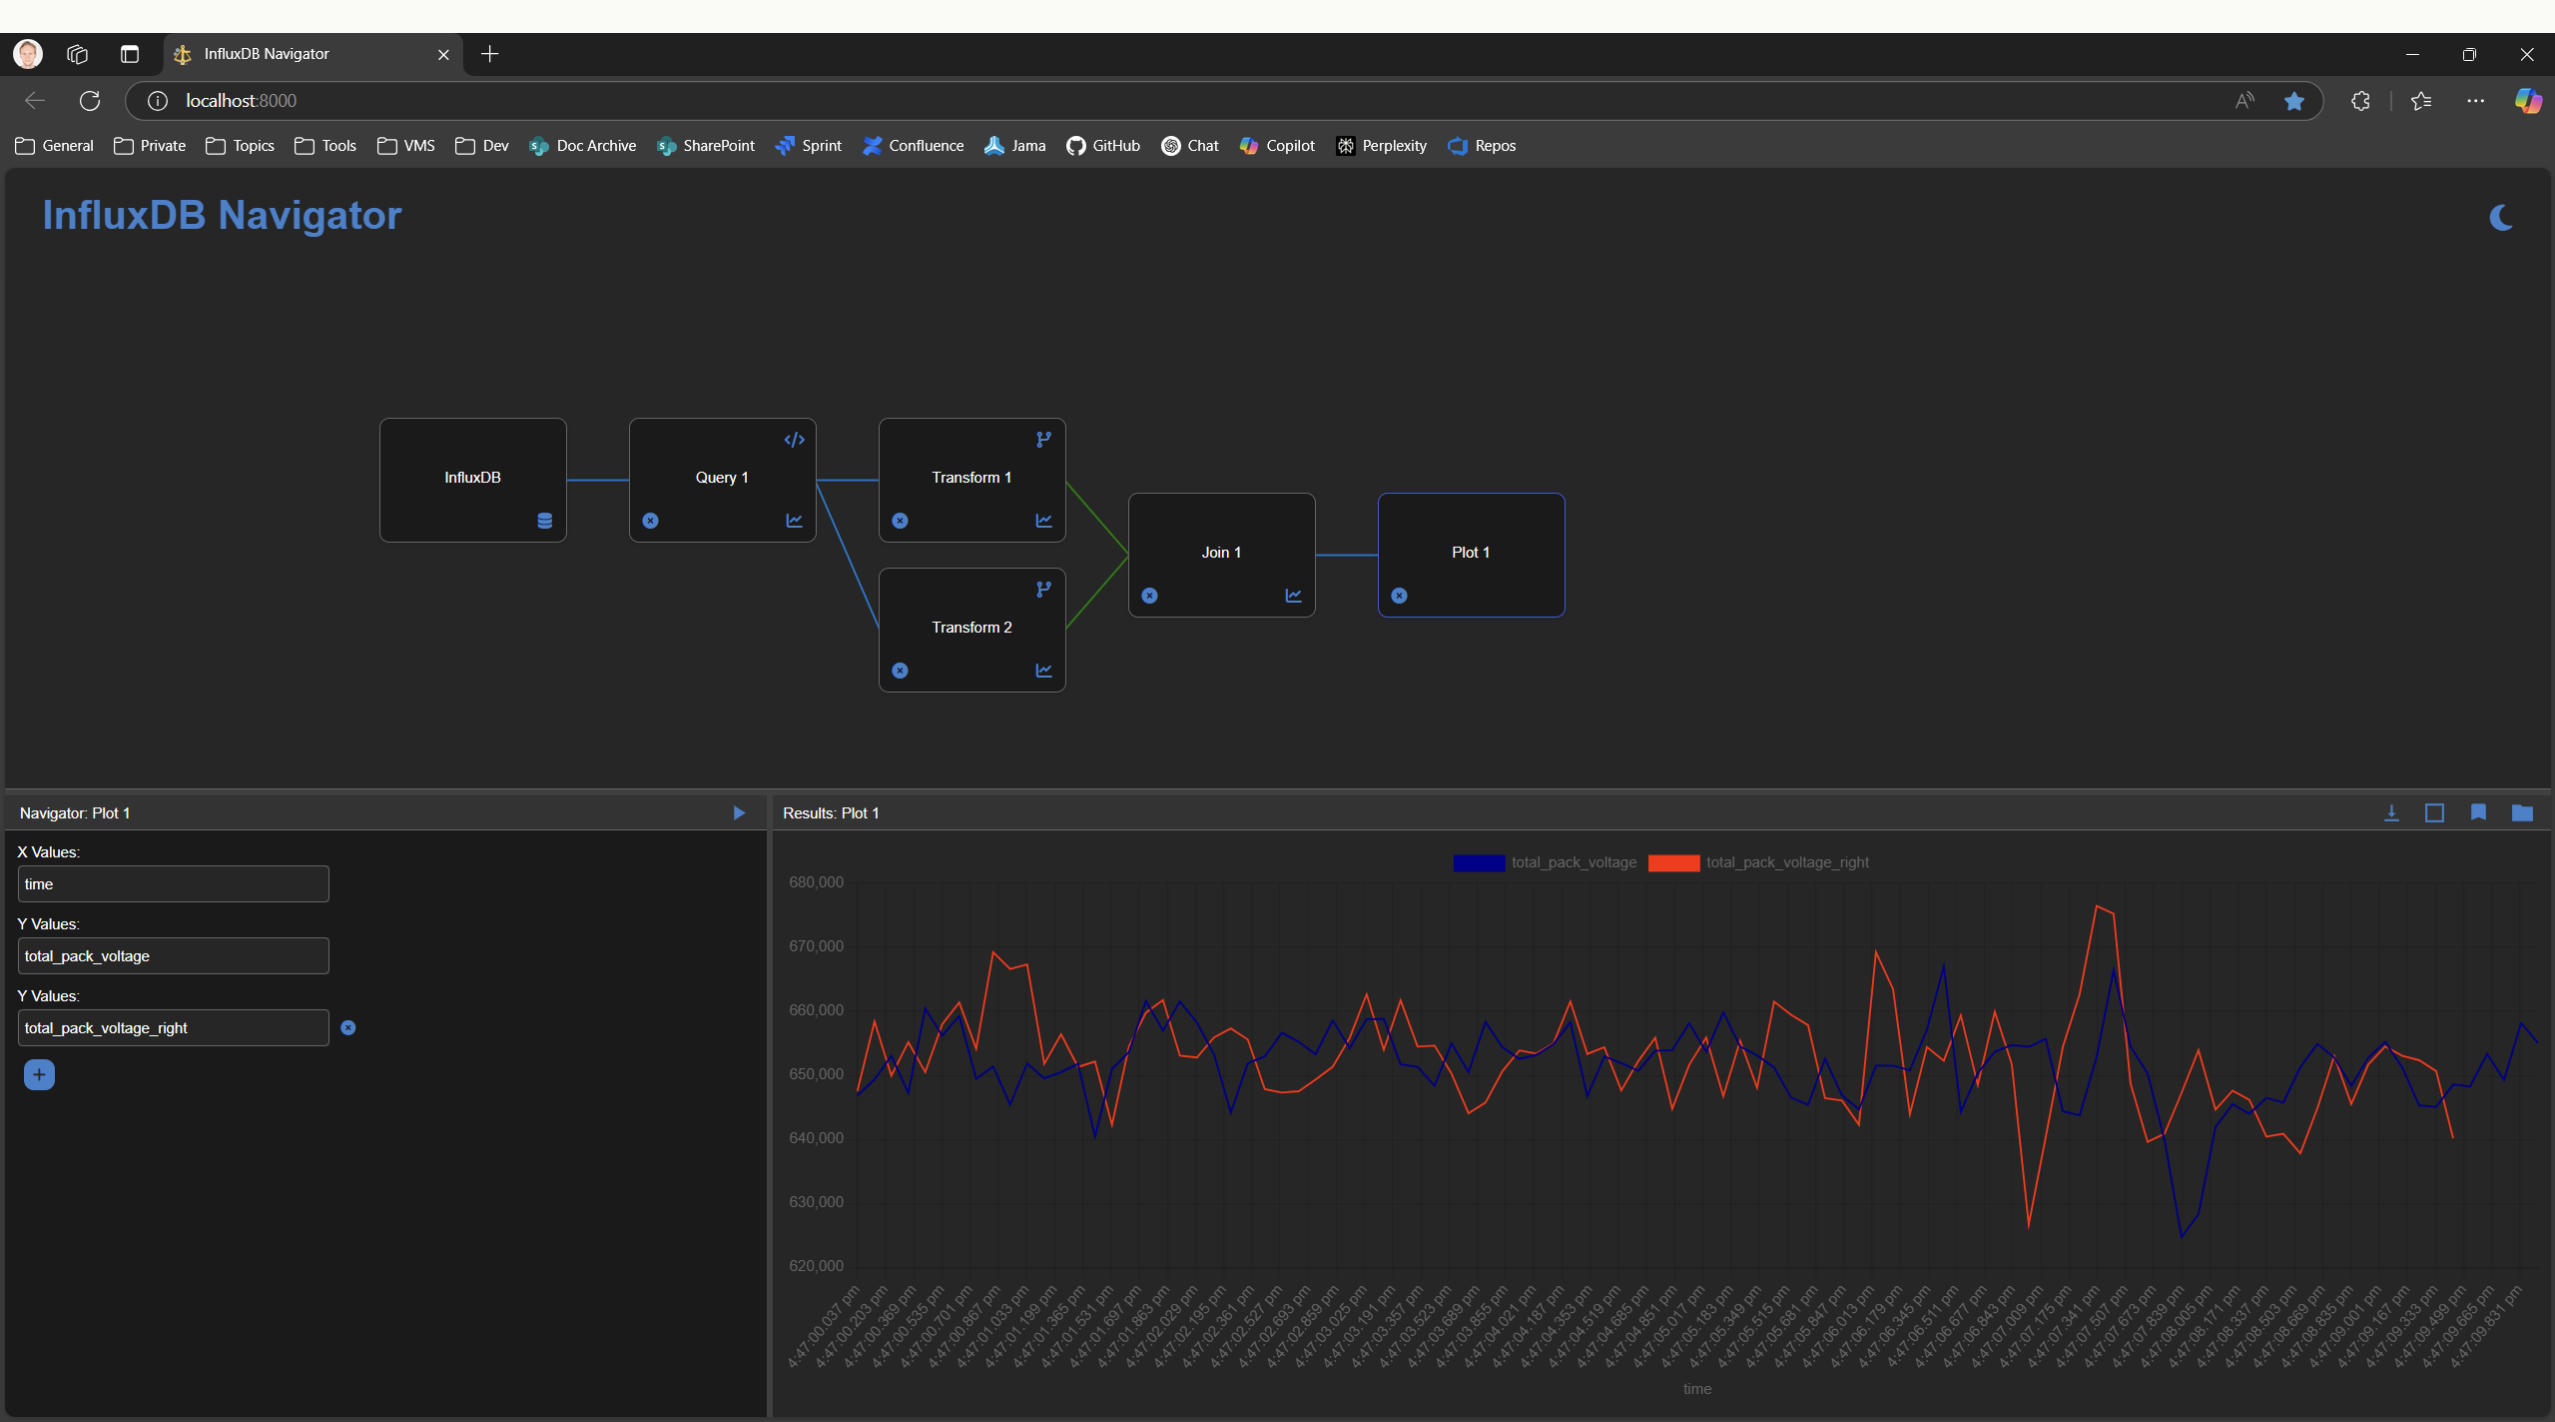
InfluxDB Navigator

localhost:8000

General Private Topics Tools VMS Dev Doc Archive SharePoint Sprint Confluence Jama GitHub Chat Copilot Perplexity Repos

InfluxDB Navigator

InfluxDB

Query 1

Transform 1

Transform 2

Join 1

Plot 1

Navigator: Plot 1

X Values:

time

Y Values:

total_pack_voltage

Y Values:

total_pack_voltage_right

Results: Plot 1

total_pack_voltage total_pack_voltage_right

680,000
670,000
660,000
650,000
640,000
630,000
620,000

4:47:00.037 pm 4:47:00.203 pm 4:47:00.369 pm 4:47:00.535 pm 4:47:00.701 pm 4:47:00.867 pm 4:47:01.033 pm 4:47:01.199 pm 4:47:01.365 pm 4:47:01.531 pm 4:47:01.697 pm 4:47:01.863 pm 4:47:02.029 pm 4:47:02.195 pm 4:47:02.361 pm 4:47:02.527 pm 4:47:02.693 pm 4:47:02.859 pm 4:47:03.025 pm 4:47:03.191 pm 4:47:03.357 pm 4:47:03.523 pm 4:47:03.689 pm 4:47:03.855 pm 4:47:04.021 pm 4:47:04.187 pm 4:47:04.353 pm 4:47:04.519 pm 4:47:04.685 pm 4:47:04.851 pm 4:47:05.017 pm 4:47:05.183 pm 4:47:05.349 pm 4:47:05.515 pm 4:47:05.681 pm 4:47:05.847 pm 4:47:06.013 pm 4:47:06.179 pm 4:47:06.345 pm 4:47:06.511 pm 4:47:06.677 pm 4:47:06.843 pm 4:47:07.009 pm 4:47:07.175 pm 4:47:07.341 pm 4:47:07.507 pm 4:47:07.673 pm 4:47:07.839 pm 4:47:08.005 pm 4:47:08.171 pm 4:47:08.337 pm 4:47:08.503 pm 4:47:08.669 pm 4:47:08.835 pm 4:47:09.001 pm 4:47:09.167 pm 4:47:09.333 pm 4:47:09.499 pm 4:47:09.665 pm 4:47:09.831 pm

time